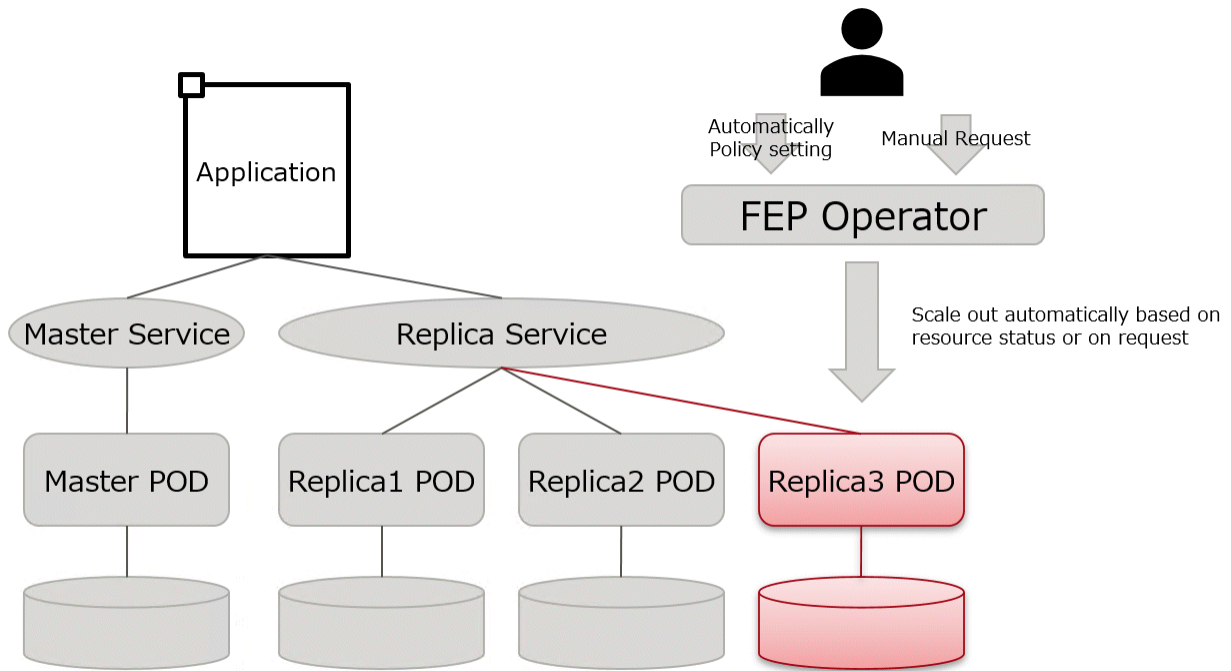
Application

Automatically Policy setting

Manual Request

FEP Operator

Scale out automatically based on resource status or on request

Master Service

Replica Service

Master POD

Replica1 POD

Replica2 POD

Replica3 POD